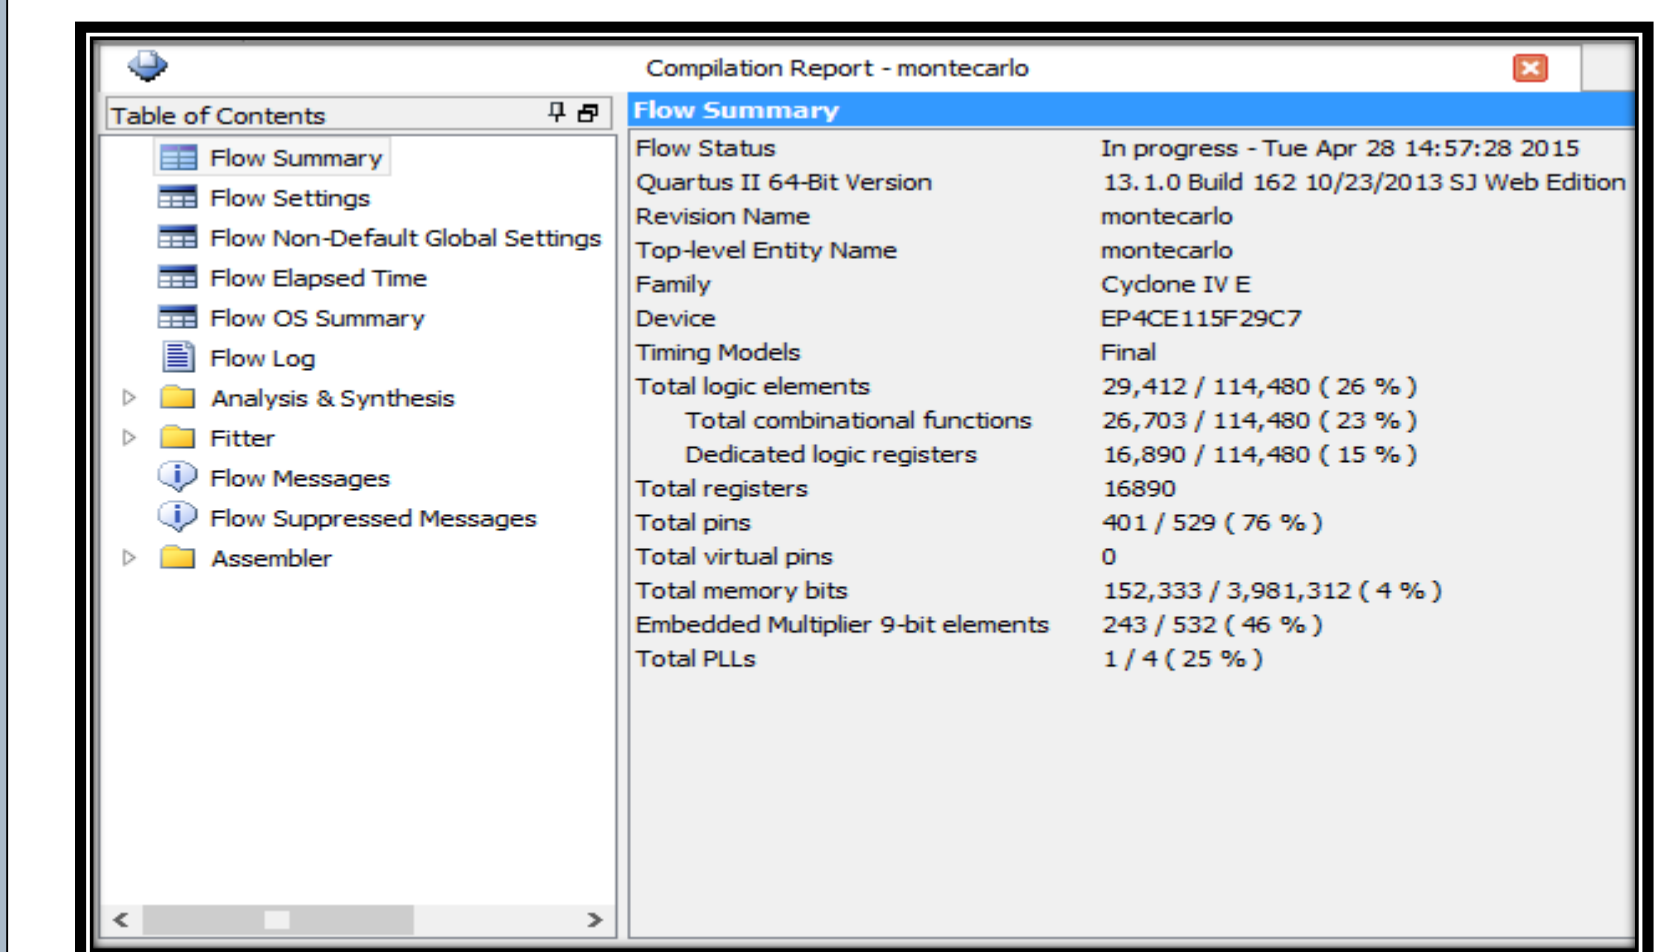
Compilation Report - montecarlo

Table of Contents

Flow Summary
Flow Settings
Flow Non-Default Global Settings
Flow Elapsed Time
Flow OS Summary
Flow Log
Analysis & Synthesis
Fitter
Flow Messages
Flow Suppressed Messages
Assembler

Flow Summary

| | |
|---|---|
| Flow Status | In progress - Tue Apr 28 14:57:28 2015 |
| Quartus II 64-Bit Version | 13.1.0 Build 162 10/23/2013 SJ Web Edition |
| Revision Name | montecarlo |
| Top-level Entity Name | montecarlo |
| Family | Cyclone IV E |
| Device | EP4CE115F29C7 |
| Timing Models | Final |
| Total logic elements | 29,412 / 114,480 ( 26 % ) |
| Total combinational functions | 26,703 / 114,480 ( 23 % ) |
| Dedicated logic registers | 16,890 / 114,480 ( 15 % ) |
| Total registers | 16890 |
| Total pins | 401 / 529 ( 76 % ) |
| Total virtual pins | 0 |
| Total memory bits | 152,333 / 3,981,312 ( 4 % ) |
| Embedded Multiplier 9-bit elements | 243 / 532 ( 46 % ) |
| Total PLLs | 1 / 4 ( 25 % ) |